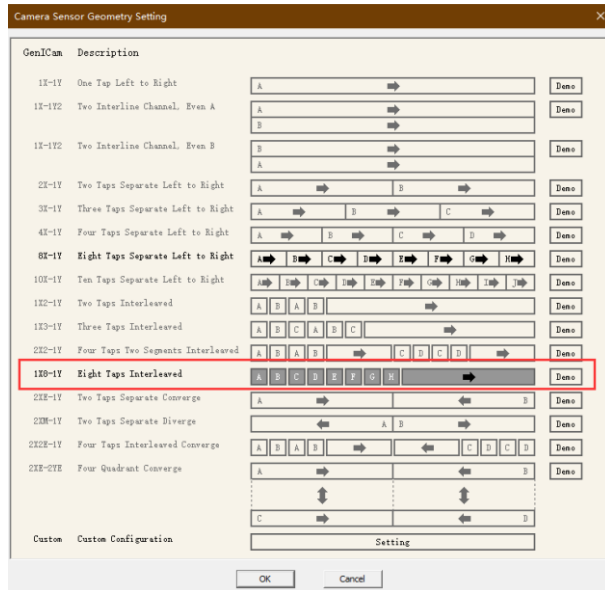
Camera Sensor Geometry Setting

| GenICam | Description | | |
|---|---|---|---|
| 1X-1Y | One Tap Left to Right | A | Demo |
| 1X-1Y2 | Two Interline Channel, Even A | A / B | Demo |
| 1X-1Y2 | Two Interline Channel, Even B | B / A | Demo |
| 2X-1Y | Two Taps Separate Left to Right | A B | Demo |
| 3X-1Y | Three Taps Separate Left to Right | A B C | Demo |
| 4X-1Y | Four Taps Separate Left to Right | A B C D | Demo |
| 8X-1Y | Eight Taps Separate Left to Right | A B C D E F G H | Demo |
| 10X-1Y | Ten Taps Separate Left to Right | A B C D E F G H I J | Demo |
| 1X2-1Y | Two Taps Interleaved | A B A B | Demo |
| 1X3-1Y | Three Taps Interleaved | A B C A B C | Demo |
| 2X2-1Y | Four Taps Two Segments Interleaved | A B A B C D C D | Demo |
| 1X8-1Y | Eight Taps Interleaved | A B C D E F G H | Demo |
| 2XE-1Y | Two Taps Separate Converge | A B | Demo |
| 2XM-1Y | Two Taps Separate Diverge | A B | Demo |
| 2X2E-1Y | Four Taps Interleaved Converge | A B A B C D C D | Demo |
| 2XE-2YE | Four Quadrant Converge | A B C D | Demo |
| Custom | Custom Configuration | Setting | |

OK Cancel